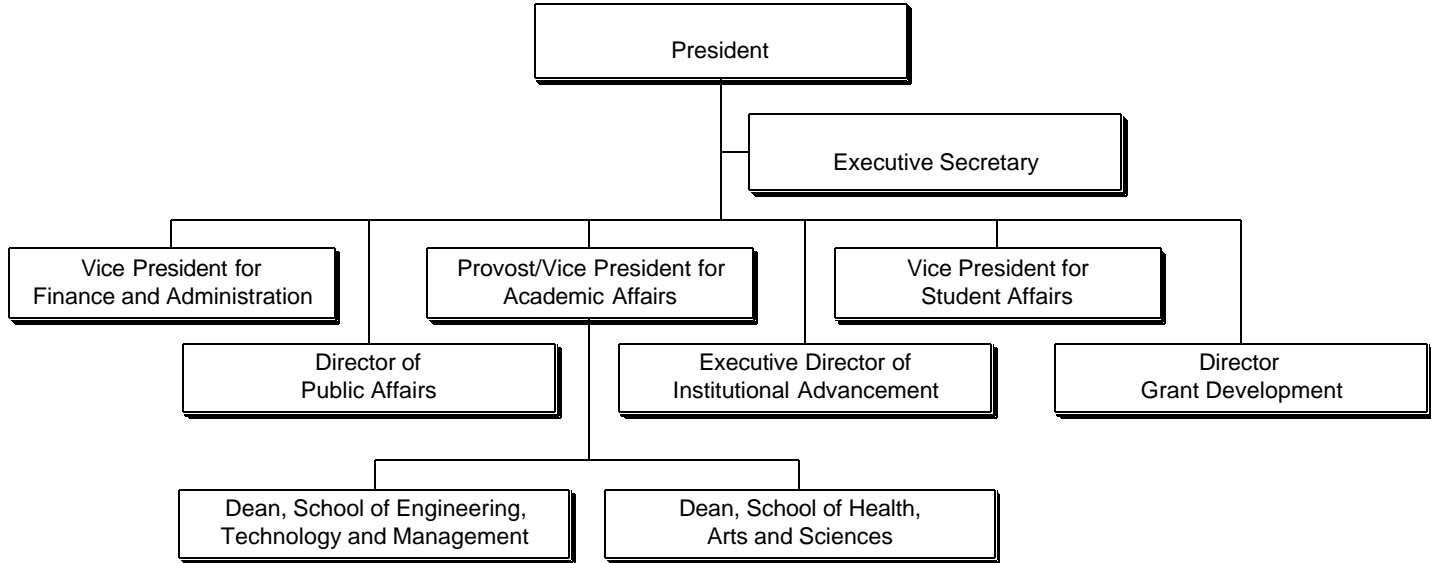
President

Executive Secretary

Vice President for Finance and Administration

Provost/Vice President for Academic Affairs

Vice President for Student Affairs

Director of Public Affairs

Executive Director of Institutional Advancement

Director Grant Development

Dean, School of Engineering, Technology and Management

Dean, School of Health, Arts and Sciences